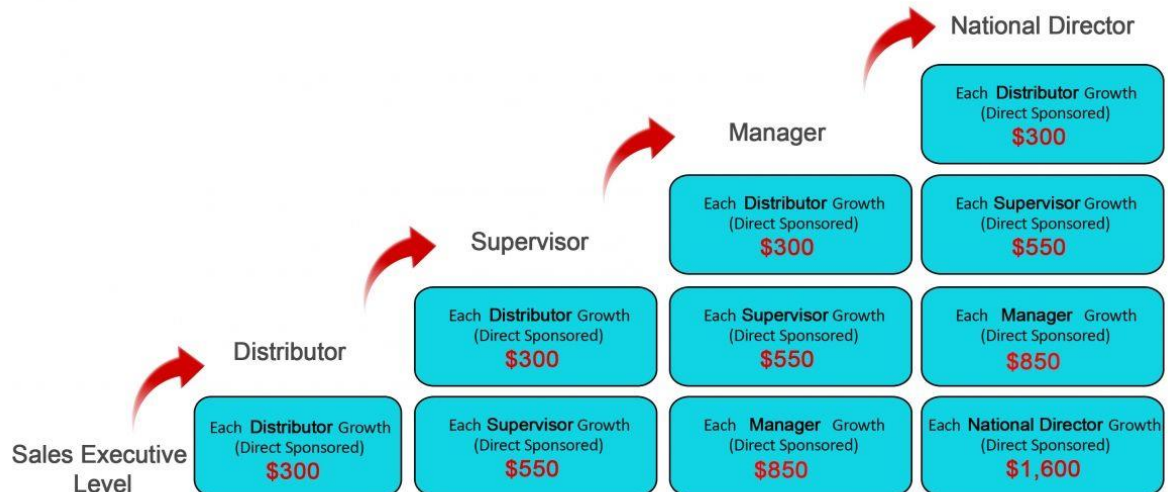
Sales Executive Level

Distributor

Each Distributor Growth (Direct Sponsored) $300

Supervisor

Each Distributor Growth (Direct Sponsored) $300

Each Supervisor Growth (Direct Sponsored) $550

Manager

Each Distributor Growth (Direct Sponsored) $300

Each Supervisor Growth (Direct Sponsored) $550

Each Manager Growth (Direct Sponsored) $850

National Director

Each Distributor Growth (Direct Sponsored) $300

Each Supervisor Growth (Direct Sponsored) $550

Each Manager Growth (Direct Sponsored) $850

Each National Director Growth (Direct Sponsored) $1,600